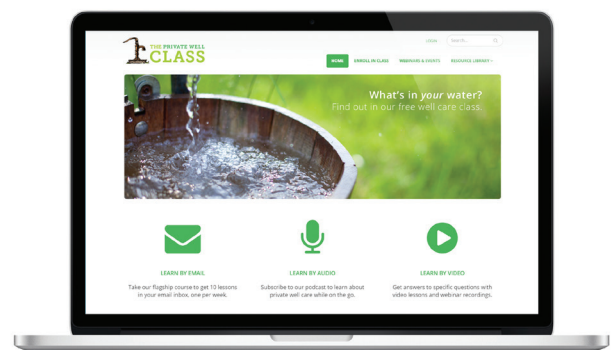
THE PRIVATE WELL CLASS

LOGIN Search...

HOME ENROLL IN CLASS WEBINARS & EVENTS RESOURCE LIBRARY

What's in your water?
Find out in our free well care class.

LEARN BY EMAIL
Take our flagship course to get 10 lessons in your email inbox, one per week.

LEARN BY AUDIO
Subscribe to our podcast to learn about private well care while on the go.

LEARN BY VIDEO
Get answers to specific questions with video lessons and webinar recordings.